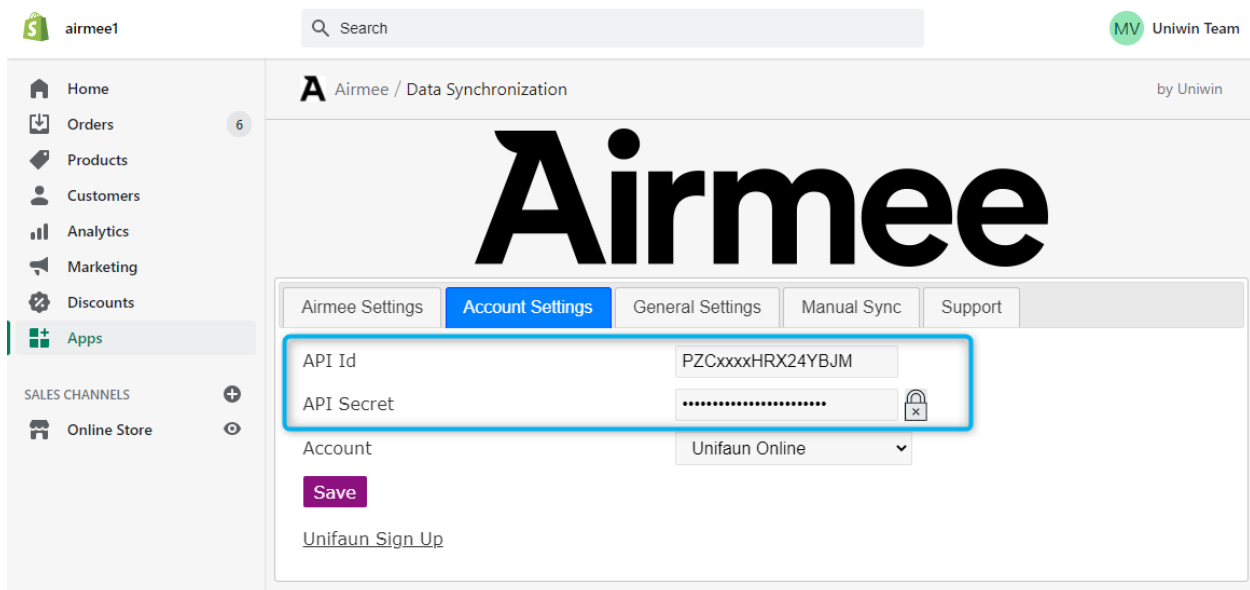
airmee1

Search

MV Uniwin Team

Home
Orders 6
Products
Customers
Analytics
Marketing
Discounts
Apps

SALES CHANNELS
Online Store

Airmee / Data Synchronization

by Uniwin

Airmee

Airmee Settings | Account Settings | General Settings | Manual Sync | Support

API Id PZCxxxxHRX24YBJM

API Secret ••••••••••••••••••••••••

Account Unifaun Online

Save

Unifaun Sign Up